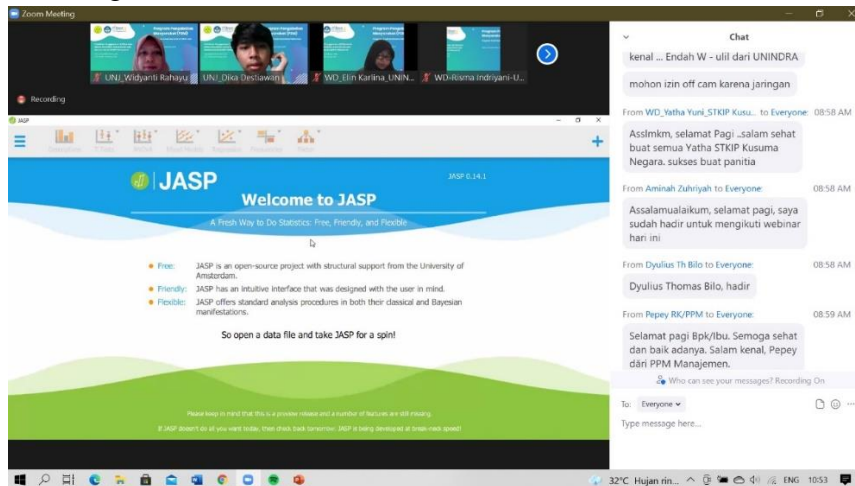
Zoom Meeting

UNJ_Widyanti Rahayu
UNJ_Dika Destiawan
WD_Elin Karlina_UNIN...
WD-Risma Indriyani-U...

Recording

JASP

Descriptives T-Tests ANOVA Regression Frequencies Factor

JASP

JASP 0.14.1

Welcome to JASP

A Fresh Way to Do Statistics: Free, Friendly, and Flexible

• Free: JASP is an open-source project with structural support from the University of Amsterdam.
• Friendly: JASP has an intuitive interface that was designed with the user in mind.
• Flexible: JASP offers standard analysis procedures in both their classical and Bayesian manifestations.

So open a data file and take JASP for a spin!

Please keep in mind that this is a preview release and a number of features are still missing.

If JASP doesn't do all you want today, then check back tomorrow: JASP is being developed at break-neck speed!

Chat

kenal ... Endah W - ulil dari UNINDRA

mohon izin off cam karena jaringan

From WD_Yatha Yuni_STKIP Kusu... to Everyone: 08:58 AM
Asslmkm, selamat Pagi ..salam sehat buat semua Yatha STKIP Kusuma Negara. sukses buat panitia

From Aminah Zuhriyah to Everyone: 08:58 AM
Assalamualaikum, selamat pagi, saya sudah hadir untuk mengikuti webinar hari ini

From Dyulius Th Bilo to Everyone: 08:58 AM
Dyulius Thomas Bilo, hadir

From Pepey RK/PPM to Everyone: 08:59 AM
Selamat pagi Bpk/Ibu. Semoga sehat dan baik adanya. Salam kenal, Pepey dari PPM Manajemen.

Who can see your messages? Recording On

To: Everyone

Type message here...

32°C Hujan rin... ENG 10:53